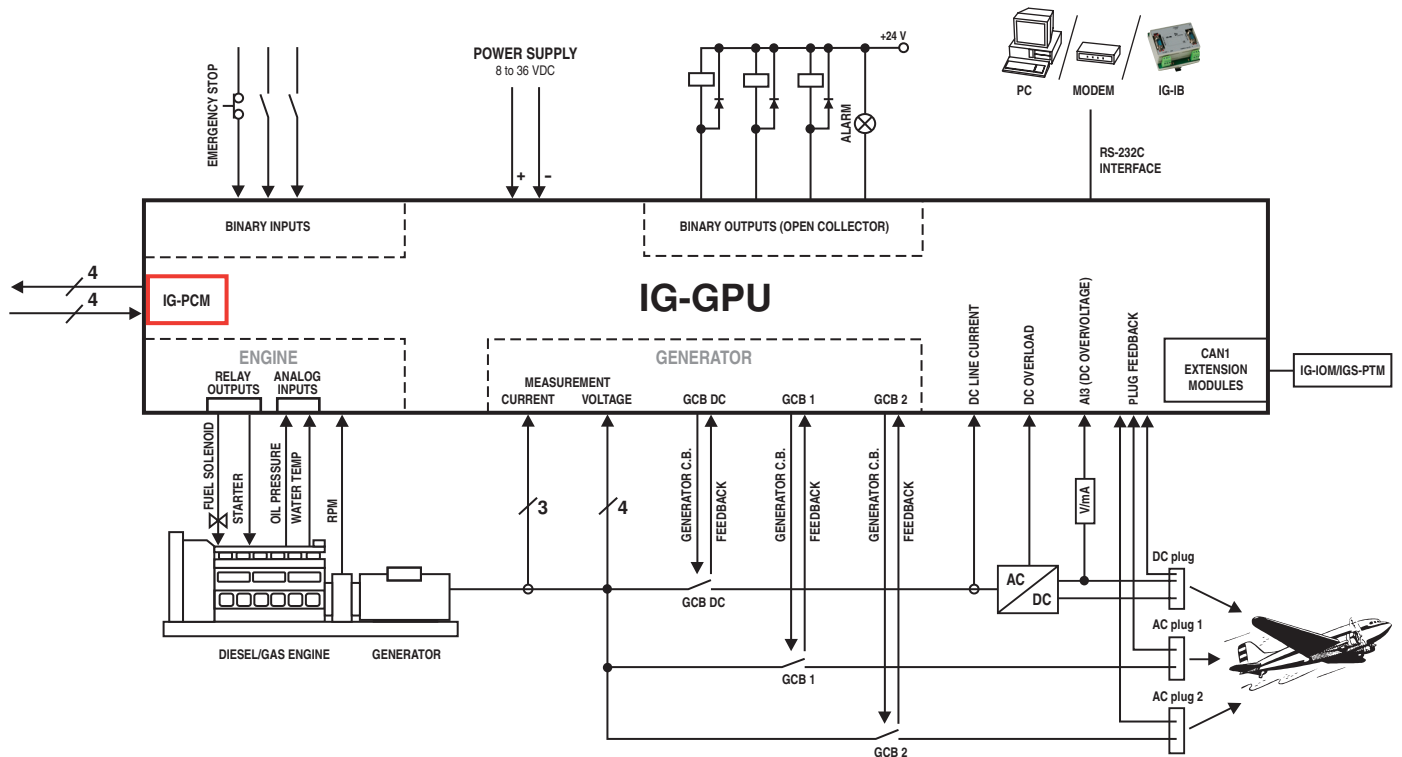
EMERGENCY STOP

POWER SUPPLY
8 to 36 VDC

+24 V

ALARM

PC
MODEM
IG-IB

RS-232C
INTERFACE

+
-

BINARY INPUTS

BINARY OUTPUTS (OPEN COLLECTOR)

4
4

IG-PCM

IG-GPU

DC LINE CURRENT
DC OVERLOAD
AI3 (DC OVER/VOLTAGE)
PLUG FEEDBACK

CAN1
EXTENSION
MODULES

IG-IOM/IGS-PTM

ENGINE
RELAY OUTPUTS
ANALOG INPUTS

GENERATOR
MEASUREMENT
CURRENT
VOLTAGE
GCB DC
GCB 1
GCB 2

FUEL SOLENOID
STARTER
OIL PRESSURE
WATER TEMP
RPM

3
4

GENERATOR C.B.
FEEDBACK
GENERATOR C.B.
FEEDBACK
GENERATOR C.B.
FEEDBACK

V/mA

AC
DC

DC plug
AC plug 1
AC plug 2

GCB DC
GCB 1
GCB 2

DIESEL/GAS ENGINE
GENERATOR